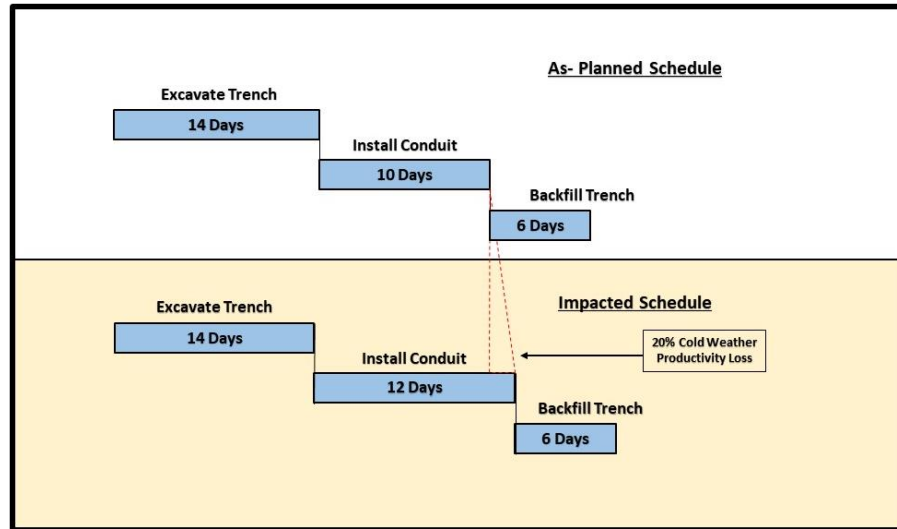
As- Planned Schedule

Excavate Trench

14 Days

Install Conduit

10 Days

Backfill Trench

6 Days

Impacted Schedule

Excavate Trench

14 Days

20% Cold Weather Productivity Loss

Install Conduit

12 Days

Backfill Trench

6 Days